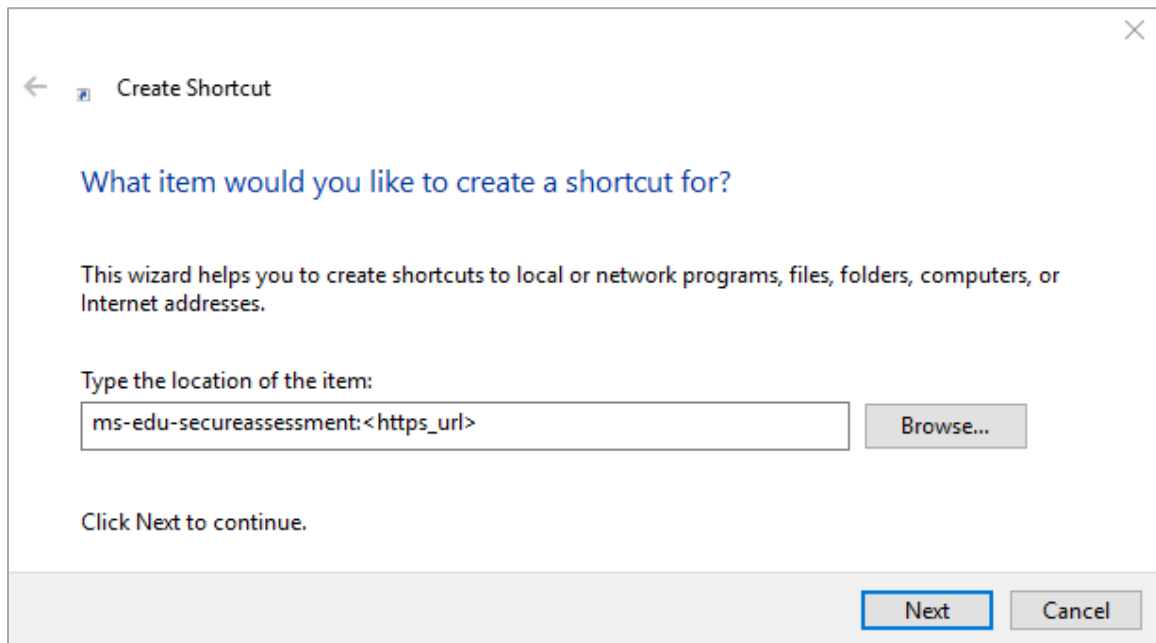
Create Shortcut

What item would you like to create a shortcut for?

This wizard helps you to create shortcuts to local or network programs, files, folders, computers, or Internet addresses.

Type the location of the item:

ms-edu-secureassessment:<https_url>

Browse...

Click Next to continue.

Next

Cancel